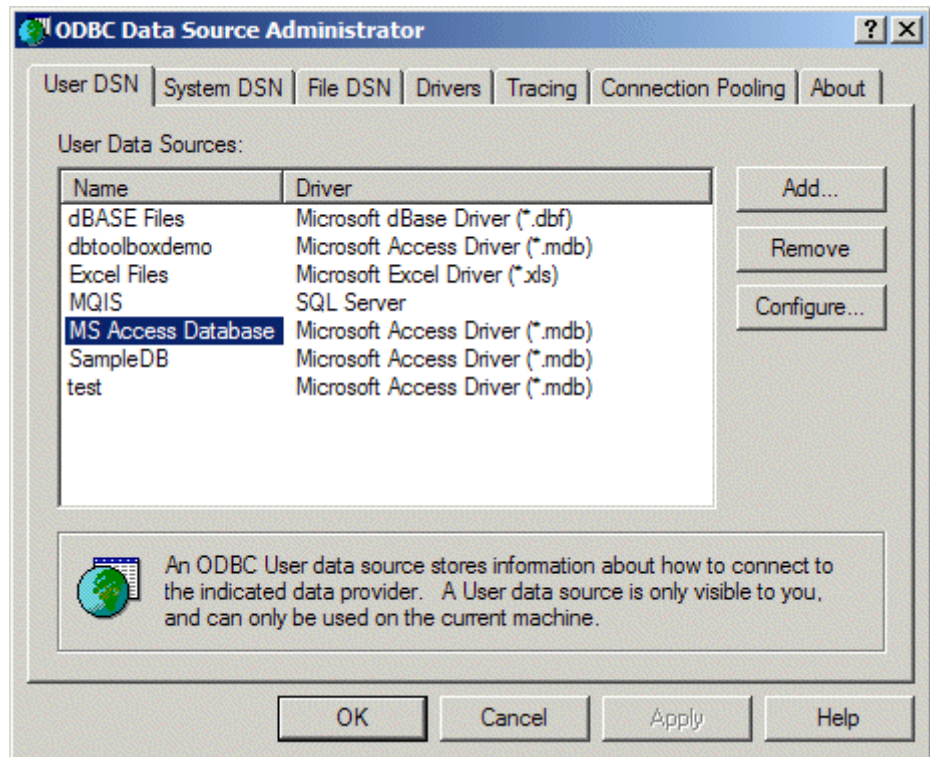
ODBC Data Source Administrator

? X

User DSN | System DSN | File DSN | Drivers | Tracing | Connection Pooling | About

User Data Sources:

| Name | Driver |
|---|---|
| dBASE Files | Microsoft dBase Driver (*.dbf) |
| dbtoolboxdemo | Microsoft Access Driver (*.mdb) |
| Excel Files | Microsoft Excel Driver (*.xls) |
| MQIS | SQL Server |
| MS Access Database | Microsoft Access Driver (*.mdb) |
| SampleDB | Microsoft Access Driver (*.mdb) |
| test | Microsoft Access Driver (*.mdb) |

Add...

Remove

Configure...

An ODBC User data source stores information about how to connect to the indicated data provider. A User data source is only visible to you, and can only be used on the current machine.

OK

Cancel

Apply

Help